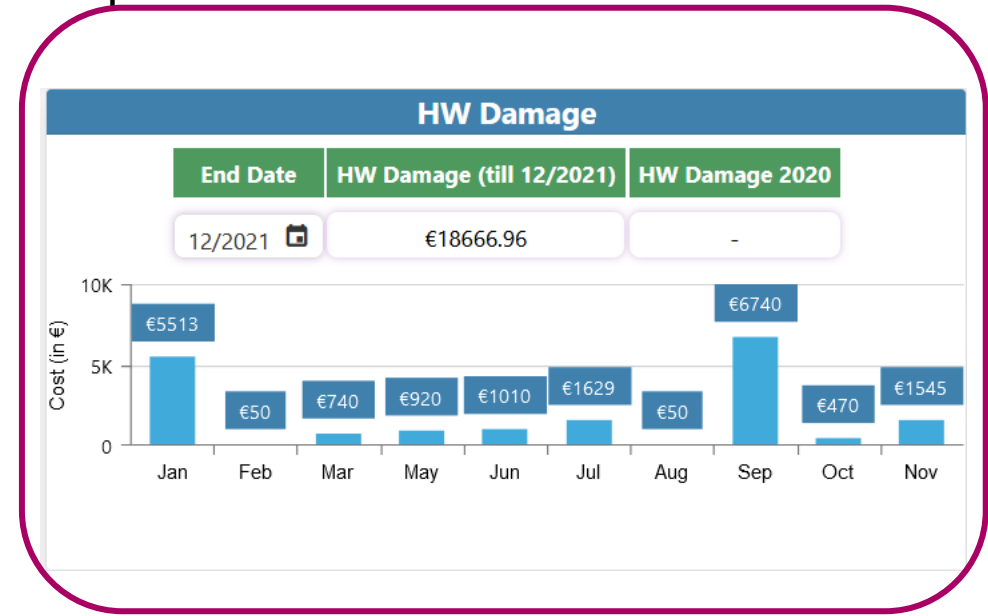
HW Damage

| End Date | HW Damage (till 12/2021) | HW Damage 2020 |
|---|---|---|
| 12/2021 | €18666.96 | - |

10K
5K
0
Cost (in €)

€5513
€50
€740
€920
€1010
€1629
€50
€6740
€470
€1545

Jan Feb Mar May Jun Jul Aug Sep Oct Nov